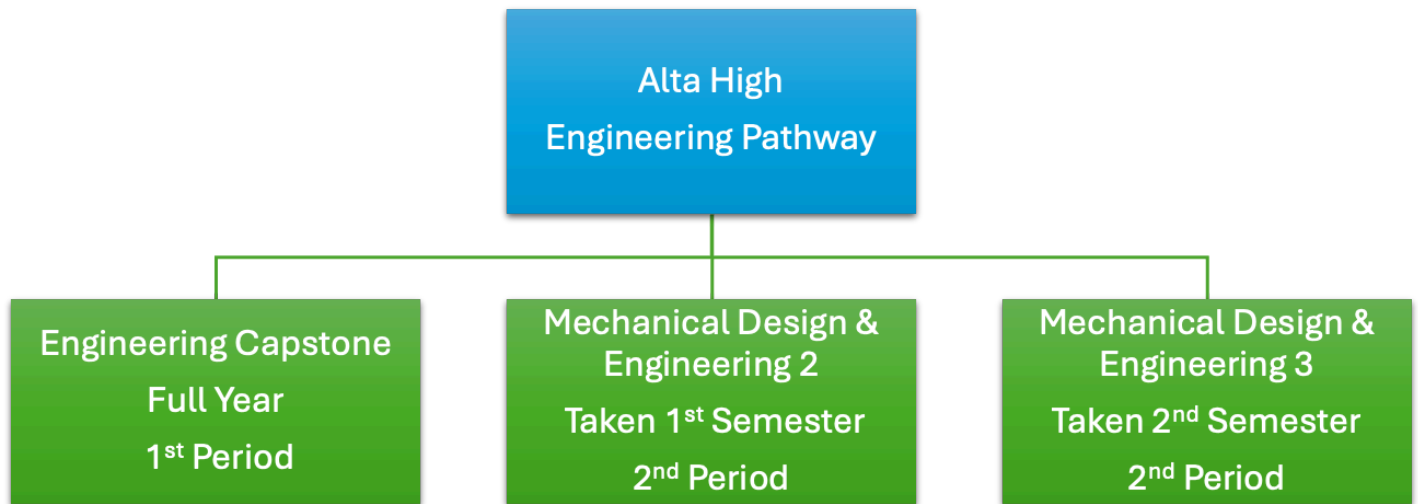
Alta High
Engineering Pathway

Engineering Capstone
Full Year
1$^{st}$ Period

Mechanical Design & Engineering 2
Taken 1$^{st}$ Semester
2$^{nd}$ Period

Mechanical Design & Engineering 3
Taken 2$^{nd}$ Semester
2$^{nd}$ Period